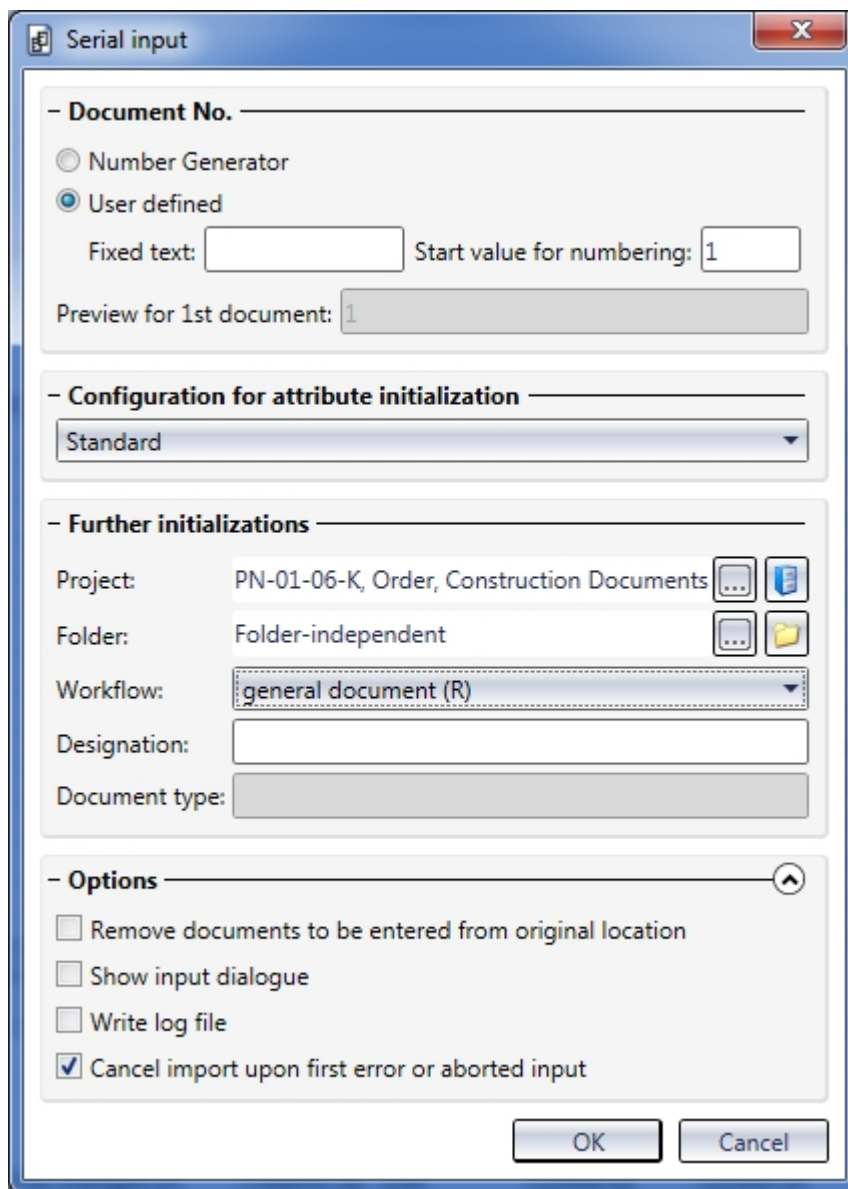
Serial input

– Document No.

Number Generator

User defined

Fixed text:

Start value for numbering: 1

Preview for 1st document: 1

– Configuration for attribute initialization

Standard

– Further initializations

Project: PN-01-06-K, Order, Construction Documents ...

Folder: Folder-independent ...

Workflow: general document (R)

Designation:

Document type:

– Options

Remove documents to be entered from original location

Show input dialogue

Write log file

Cancel import upon first error or aborted input

OK Cancel